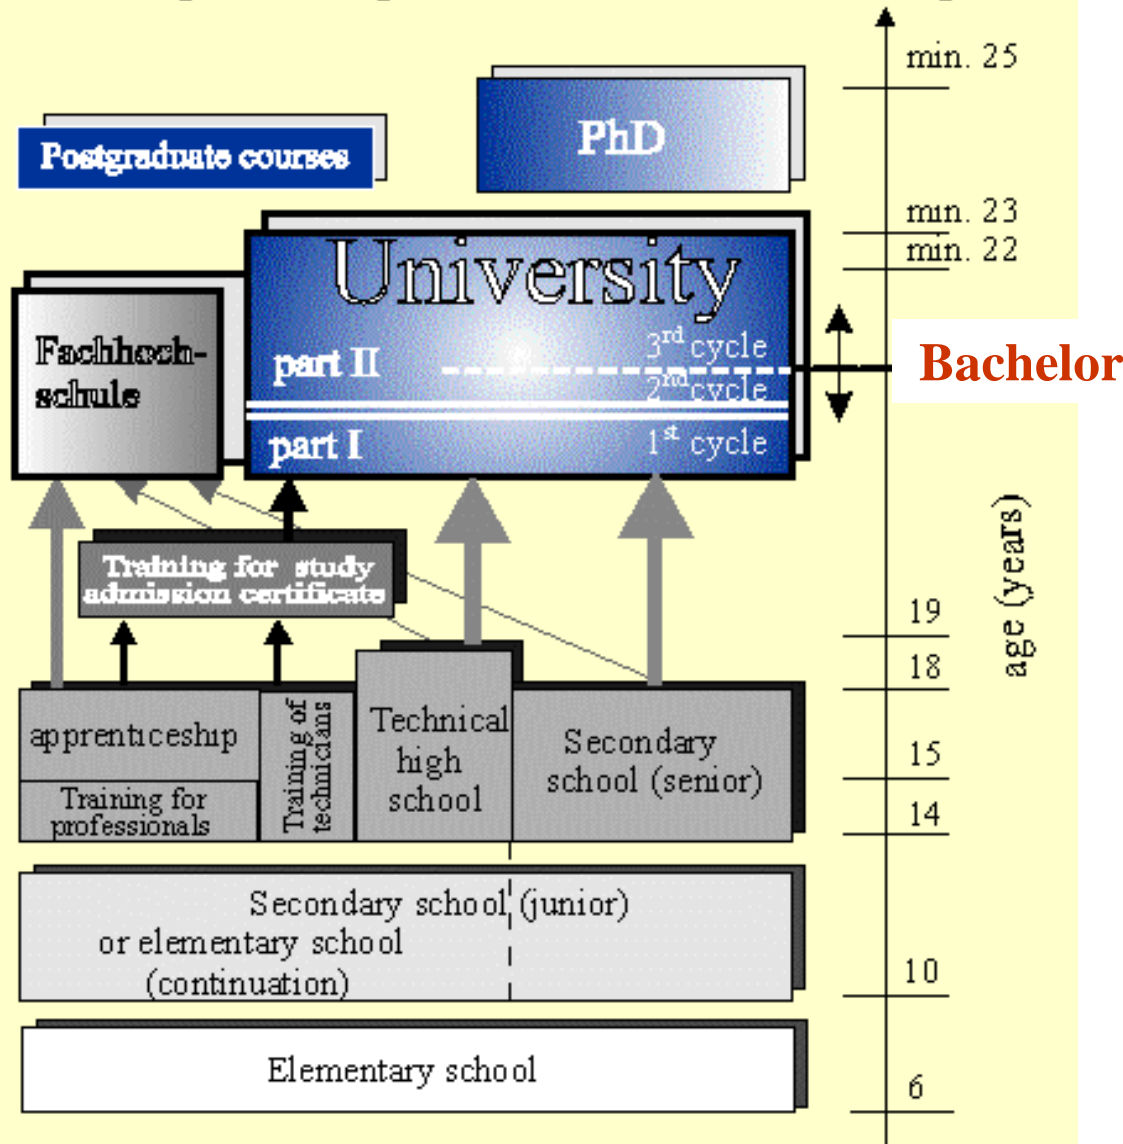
Postgraduate courses

PhD

min. 25

min. 23

min. 22

University

Fachhochschule

part II

$3^{rd}$ cycle

$2^{nd}$ cycle

part I

$1^{st}$ cycle

Bachelor

Training for study admission certificate

age (years)

19

18

apprenticeship

Training for professionals

Training of technicians

Technical high school

Secondary school (senior)

15

14

Secondary school (junior) or elementary school (continuation)

10

Elementary school

6